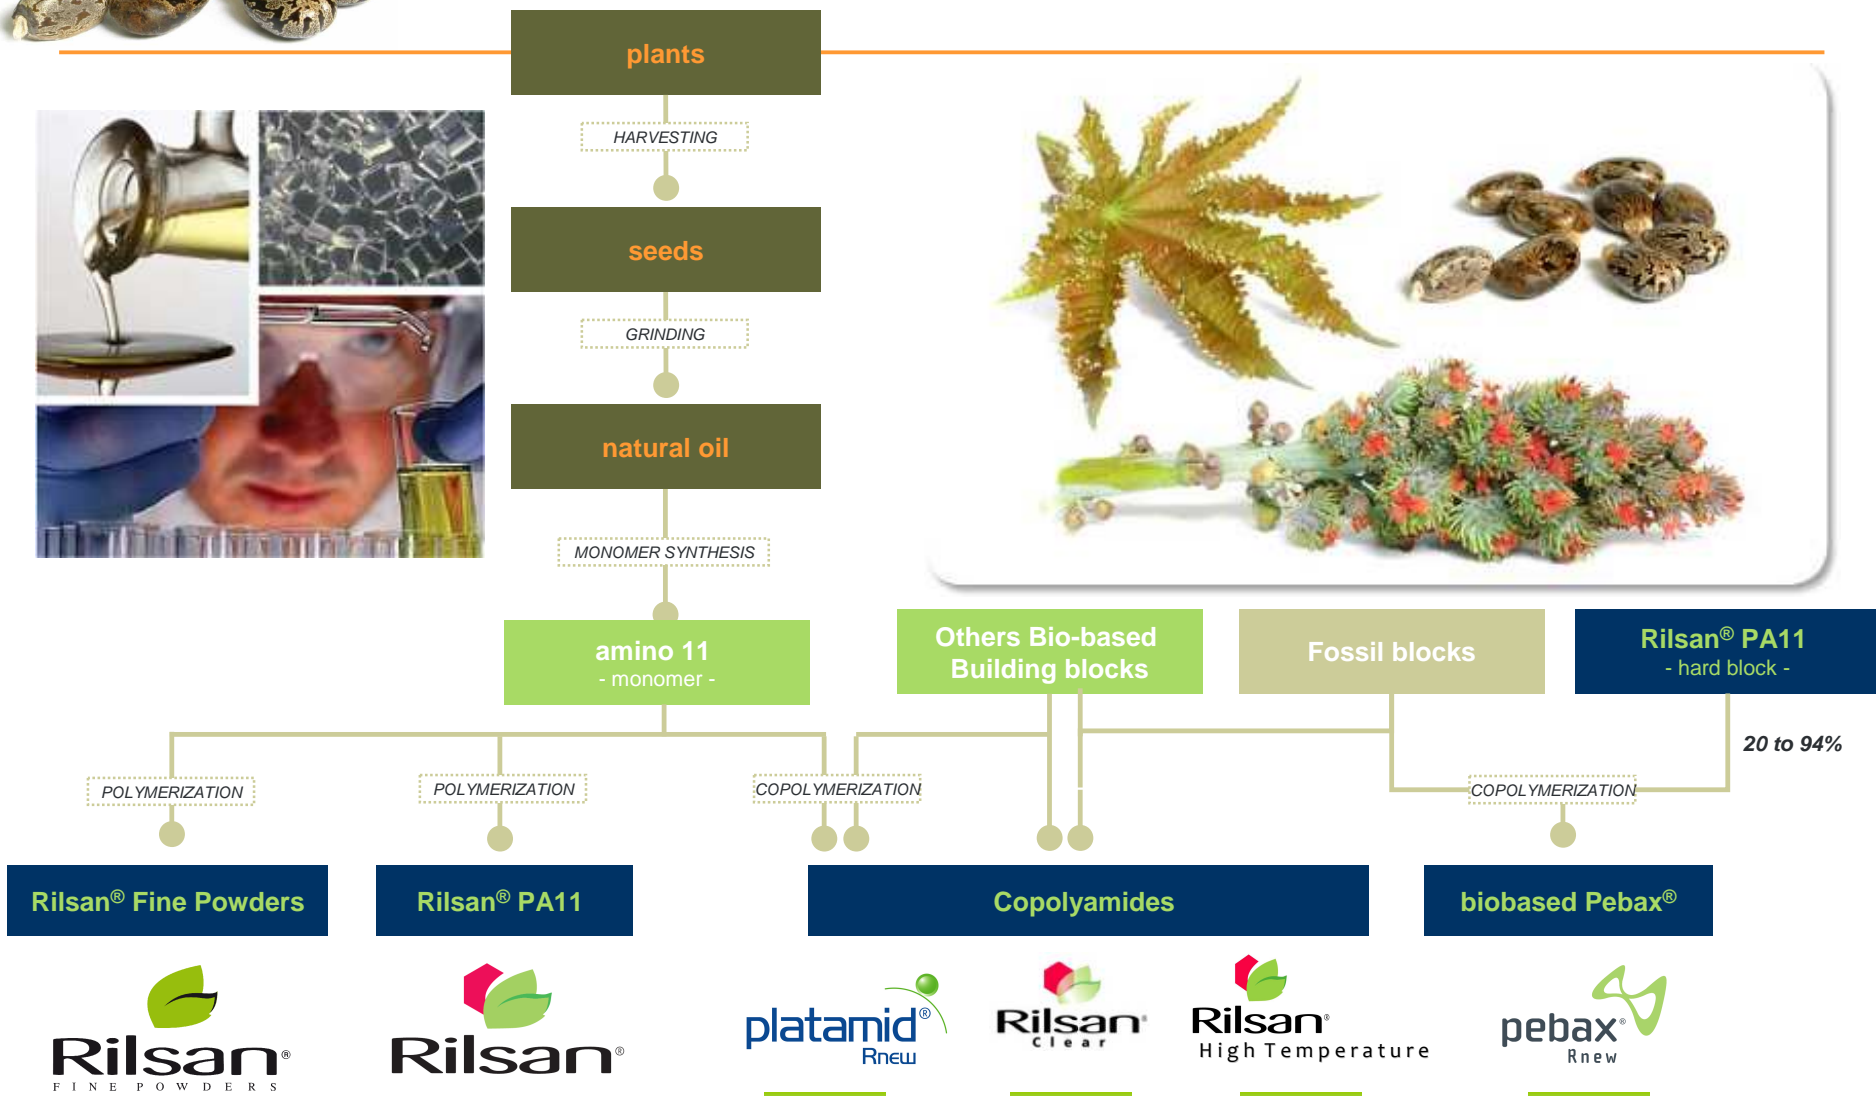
plants

HARVESTING

seeds

GRINDING

natural oil

MONOMER SYNTHESIS

amino 11
- monomer -

Others Bio-based Building blocks

Fossil blocks

Rilsan® PA11
- hard block -

20 to 94%

POLYMERIZATION

POLYMERIZATION

COPOLYMERIZATION

COPOLYMERIZATION

Rilsan® Fine Powders

Rilsan® PA11

Copolyamides

biobased Pebax®

Rilsan®
FINE POWDERS

Rilsan®

platamid®
Rnew

Rilsan
Clear

Rilsan®
High Temperature

pebax®
Rnew